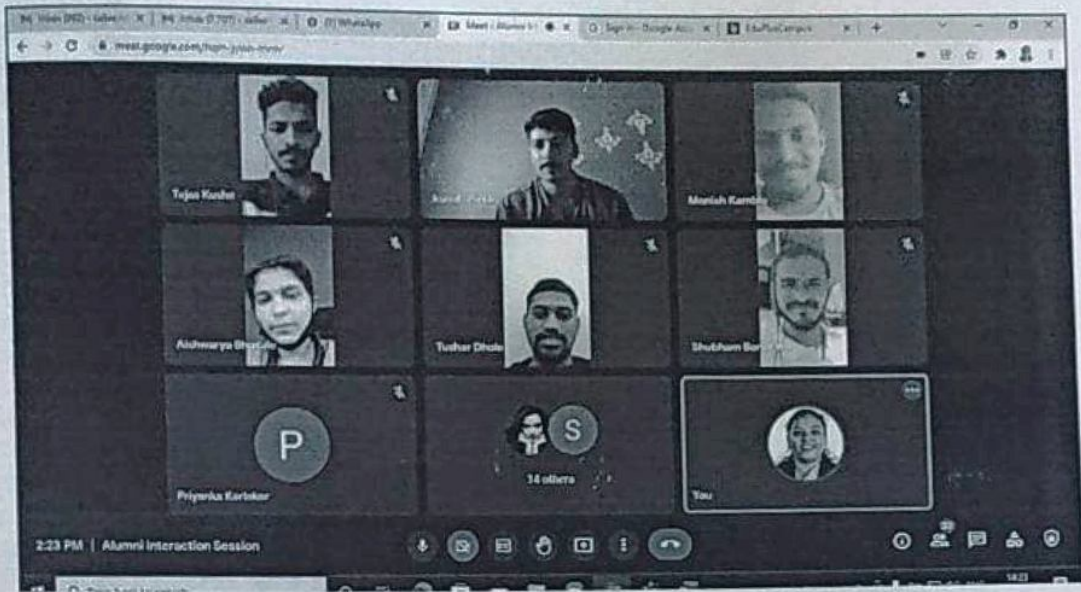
M Inbox (302) - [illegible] | M Inbox (7,737) - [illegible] | (7) WhatsApp | Meet - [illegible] | Sign in - Google Ac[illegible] | EduPlusCampus | +

meet.google.com/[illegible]

Tejas Kosho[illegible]

Kunal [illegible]

Manish Kamb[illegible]

Aishwarya Bhosale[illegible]

Tushar Dhole

Shubham Bo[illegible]

P

Priyanka Kartekar

S

14 others

You

2:23 PM | Alumni Interaction Session

22